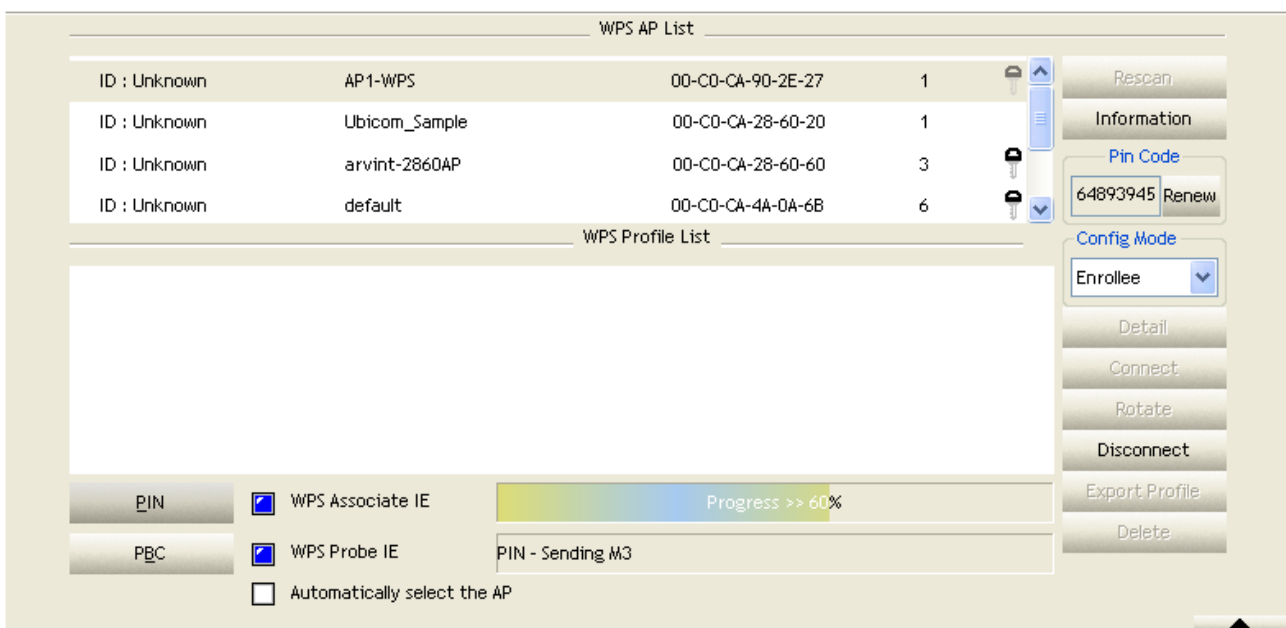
WPS AP List

| ID : Unknown | AP1-WPS | 00-C0-CA-90-2E-27 | 1 |
|---|---|---|---|
| ID : Unknown | Ubicom_Sample | 00-C0-CA-28-60-20 | 1 |
| ID : Unknown | arvint-2860AP | 00-C0-CA-28-60-60 | 3 |
| ID : Unknown | default | 00-C0-CA-4A-0A-6B | 6 |

Rescan

Information

Pin Code

64893945 Renew

WPS Profile List

Config Mode

Enrollee

Detail

Connect

Rotate

Disconnect

Export Profile

Delete

PIN

PBC

WPS Associate IE

Progress >> 60%

WPS Probe IE

PIN - Sending M3

Automatically select the AP